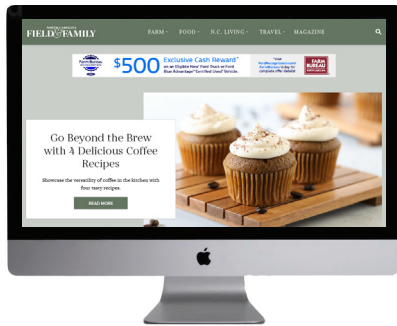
NORTH CAROLINA
FIELD & FAMILY

FARM ˅ FOOD ˅ N.C. LIVING ˅ TRAVEL ˅ MAGAZINE

$500 Exclusive Cash Reward* on an Eligible New Ford Truck or Ford Blue Advantage® Certified Used Vehicle.

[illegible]

FARM BUREAU

Go Beyond the Brew with 4 Delicious Coffee Recipes

Showcase the versatility of coffee in the kitchen with four tasty recipes.

READ MORE